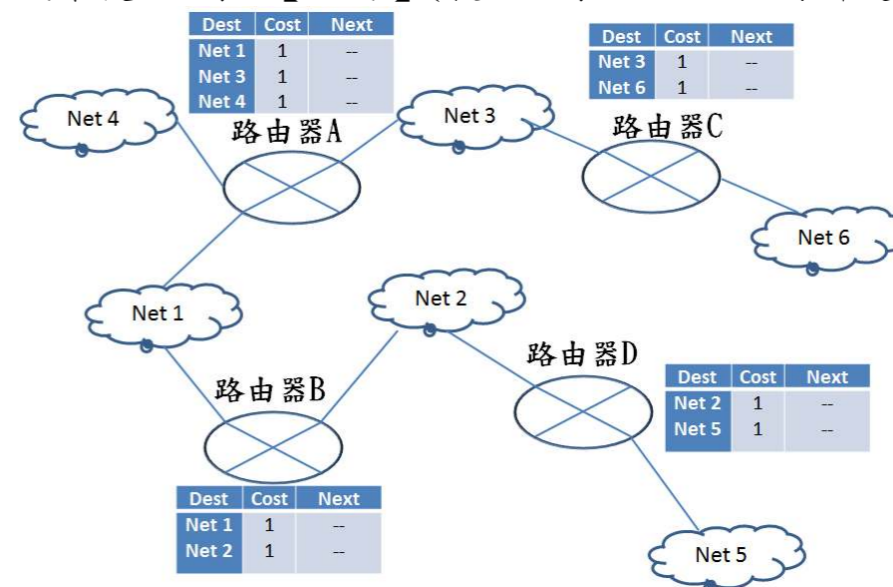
| Dest | Cost | Next |
|---|---|---|
| Net 1 | 1 | -- |
| Net 3 | 1 | -- |
| Net 4 | 1 | -- |

| Dest | Cost | Next |
|---|---|---|
| Net 3 | 1 | -- |
| Net 6 | 1 | -- |

Net 4

路由器A

Net 3

路由器C

Net 6

Net 1

Net 2

路由器D

| Dest | Cost | Next |
|---|---|---|
| Net 2 | 1 | -- |
| Net 5 | 1 | -- |

路由器B

| Dest | Cost | Next |
|---|---|---|
| Net 1 | 1 | -- |
| Net 2 | 1 | -- |

Net 5